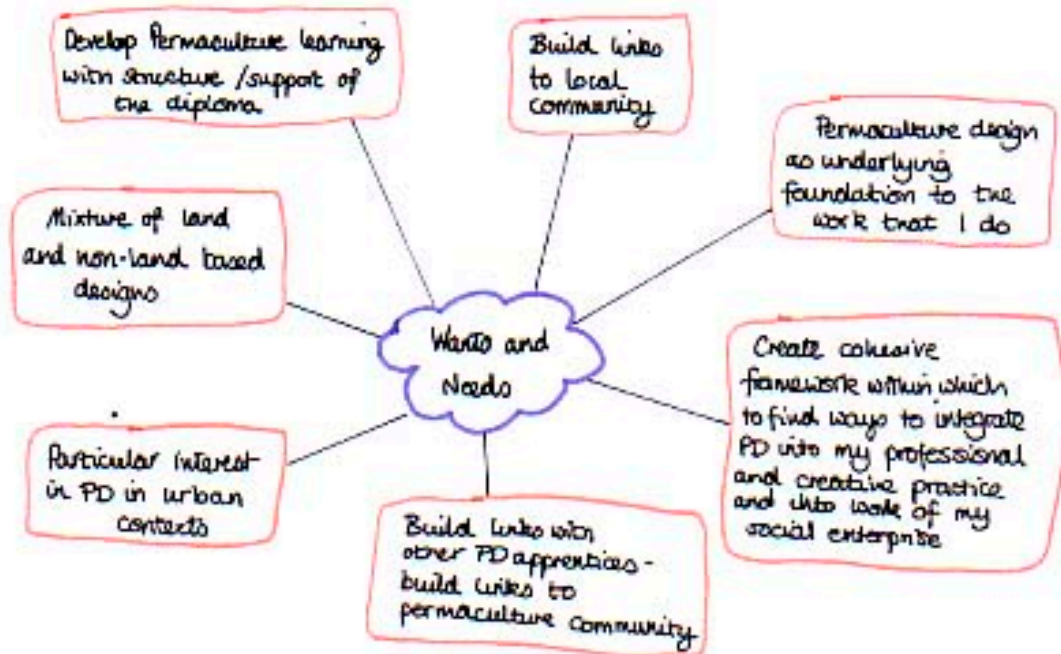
Develop Permaculture learning with structure / support of the diploma

Build links to local community

Permaculture design as underlying foundation to the work that I do

Mixture of land and non-land based designs

Wants and Needs

Create cohesive framework within which to find ways to integrate PD into my professional and creative practice and into work of my social enterprise

Particular interest in PD in urban contexts

Build links with other PD apprentices - build links to permaculture community